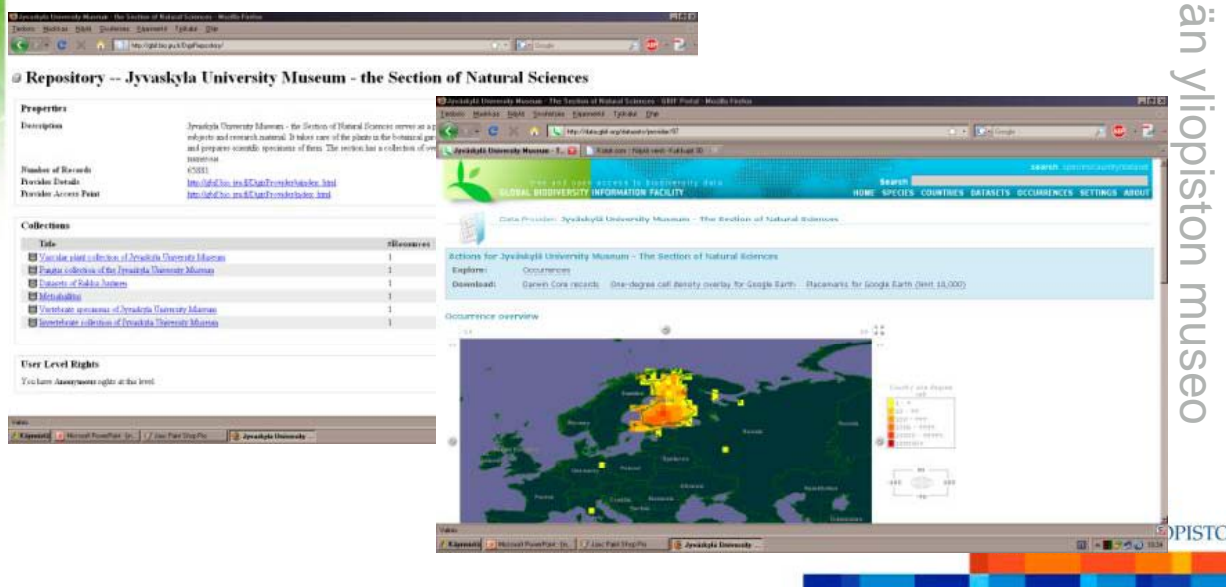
Jyvaskyla University Museum - the Section of Natural Sciences - Mozilla Firefox

Tiedosto Muokkaa Näytä Sivuhistoria Kirjanmerkit Työkalut Ohje

Repository -- Jyvaskyla University Museum - the Section of Natural Sciences

Properties

Description: Jyvaskyla University Museum - the Section of Natural Sciences serves as a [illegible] subjects and research material. It takes care of the plants in the botanical gar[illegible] and prepares scientific specimens of them. The section has a collection of ov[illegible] numerous

Number of Records: 65000

Provider Details: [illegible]

Provider Access Point: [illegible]

Collections

| Title | #Resources |
|---|---|
| Vascular plant collection of Jyvaskyla University Museum | 1 |
| Fungus collection of the Jyvaskyla University Museum | 1 |
| Datasets of Rabbia Anttoren | 1 |
| Metsähallitus | 1 |
| Vertebrate specimens of Jyvaskyla University Museum | 1 |
| Invertebrate collection of Jyvaskyla University Museum | 1 |

User Level Rights

You have Anonymous rights at this level.

Jyväskylä University Museum - The Section of Natural Sciences - GBIF Portal - Mozilla Firefox

Tiedosto Muokkaa Näytä Sivuhistoria Kirjanmerkit Työkalut Ohje

Jyväskylä University Museum - T...

free and open access to biodiversity data
GLOBAL BIODIVERSITY INFORMATION FACILITY

Search

HOME SPECIES COUNTRIES DATASETS OCCURRENCES SETTINGS ABOUT

Data Provider: Jyväskylä University Museum - The Section of Natural Sciences

Actions for Jyväskylä University Museum - The Section of Natural Sciences

Explore: Occurrences

Download: Darwin Core records One-degree cell density overlay for Google Earth Placemarks for Google Earth (limit 10,000)

Occurrence overview

Valmis

Käynnistä Microsoft PowerPoint Jasc Paint Shop Pro Jyväskylä University

än yliopiston museo

)PISTO